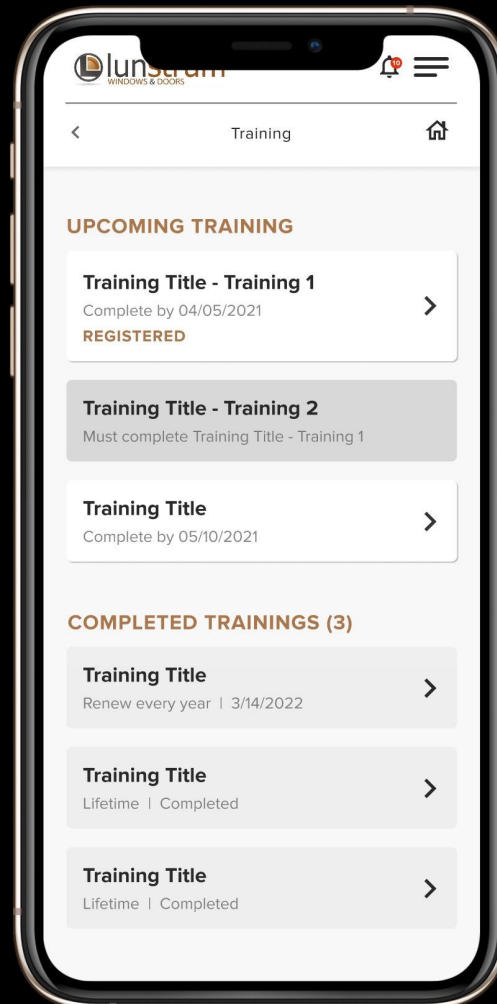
lunstrum
WINDOWS & DOORS

10

<

Training

UPCOMING TRAINING

Training Title - Training 1
Complete by 04/05/2021
REGISTERED

>

Training Title - Training 2
Must complete Training Title - Training 1

Training Title
Complete by 05/10/2021

>

COMPLETED TRAININGS (3)

Training Title
Renew every year | 3/14/2022

>

Training Title
Lifetime | Completed

>

Training Title
Lifetime | Completed

>